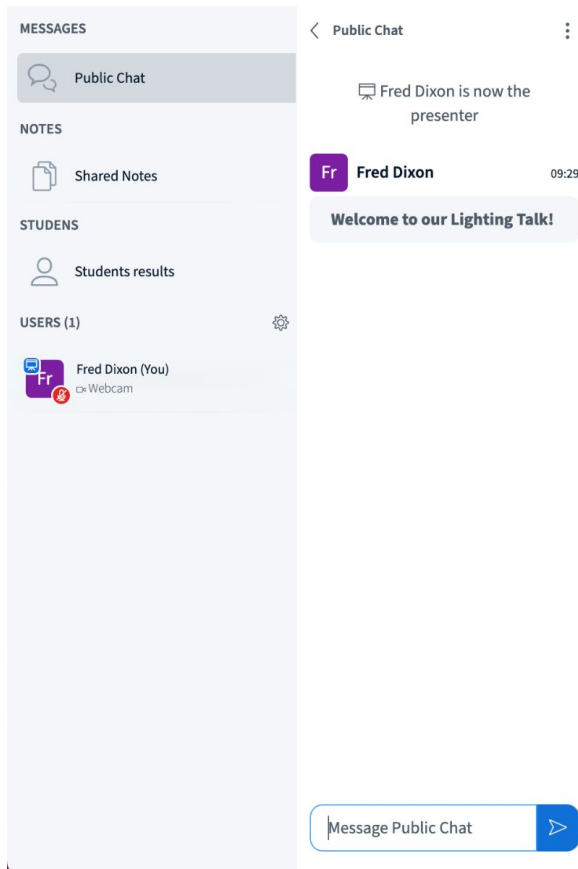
MESSAGES

Public Chat

NOTES

Shared Notes

STUDENS

Students results

USERS (1)

Fr

Fred Dixon (You)

Webcam

Public Chat

Fred Dixon is now the presenter

Fr

Fred Dixon

09:29

Welcome to our Lighting Talk!

Message Public Chat